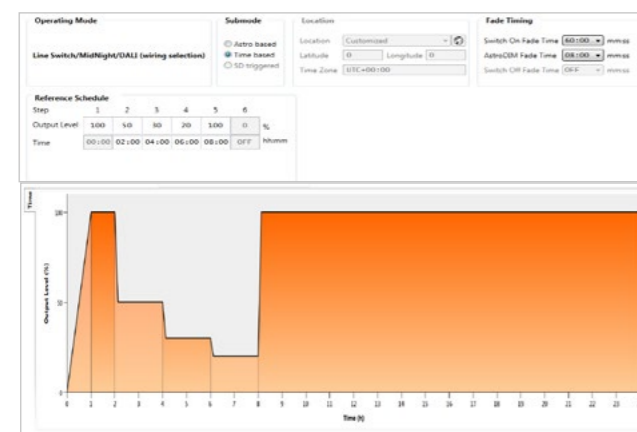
Operating Mode

Line Switch/MidNight/DALI (wiring selection)

Submode

Astro based
Time based
SD triggered

Location

Location Customized
Latitude 0 Longitude 0
Time Zone UTC+00:00

Fade Timing

Switch On Fade Time 60:00 mm:ss
AstroDIM Fade Time 08:00 mm:ss
Switch Off Fade Time OFF mm:ss

Reference Schedule

| Step | 1 | 2 | 3 | 4 | 5 | 6 | |
|---|---|---|---|---|---|---|---|
| Output Level | 100 | 50 | 30 | 20 | 100 | 0 | % |
| Time | 00:00 | 02:00 | 04:00 | 06:00 | 08:00 | OFF | hh:mm |

Time

Output Level (%)

100
50
0

0 1 2 3 4 5 6 7 8 9 10 11 12 13 14 15 16 17 18 19 20 21 22 23

Time (h)